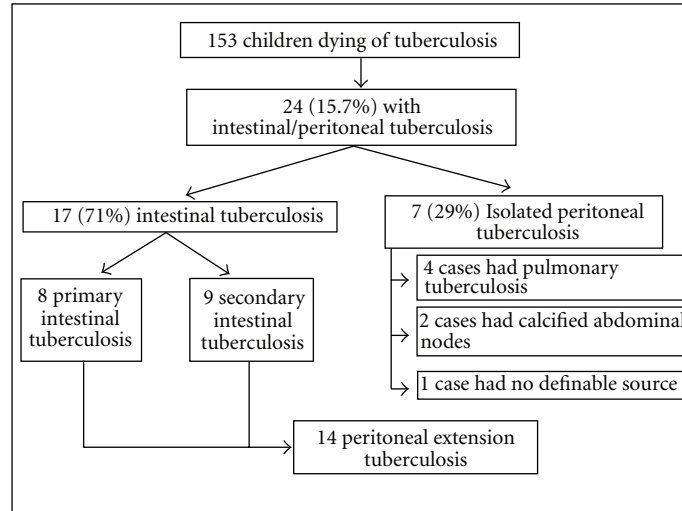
153 children dying of tuberculosis

24 (15.7%) with intestinal/peritoneal tuberculosis

17 (71%) intestinal tuberculosis

7 (29%) Isolated peritoneal tuberculosis

8 primary intestinal tuberculosis

9 secondary intestinal tuberculosis

4 cases had pulmonary tuberculosis

2 cases had calcified abdominal nodes

1 case had no definable source

14 peritoneal extension tuberculosis